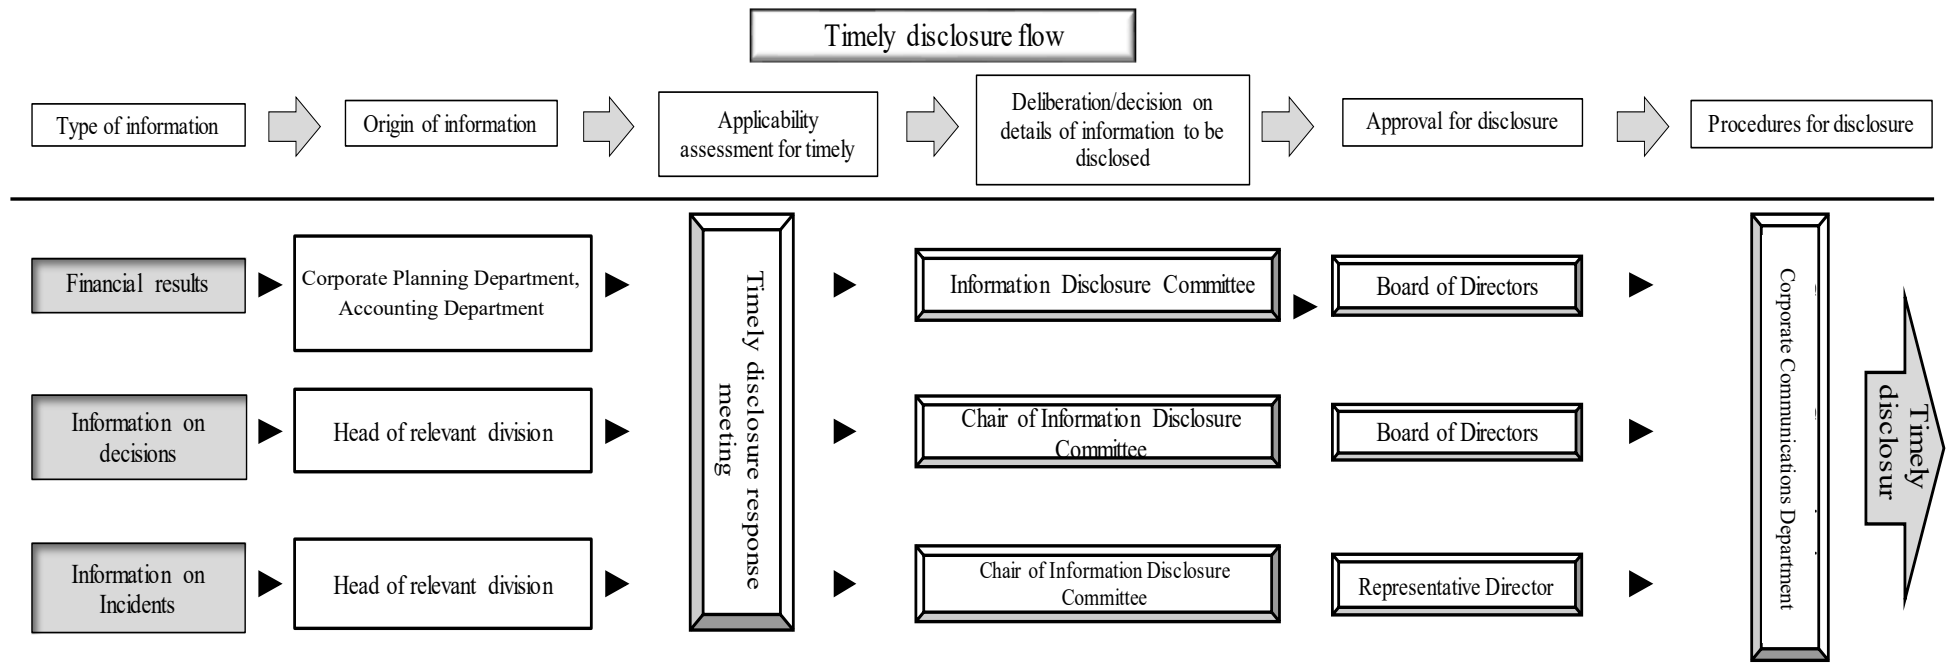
Timely disclosure flow

Type of information

Origin of information

Applicability assessment for timely

Deliberation/decision on details of information to be disclosed

Approval for disclosure

Procedures for disclosure

Financial results

Corporate Planning Department, Accounting Department

Timely disclosure response meeting

Information Disclosure Committee

Board of Directors

Corporate Communications Department

Timely disclosur

Information on decisions

Head of relevant division

Chair of Information Disclosure Committee

Board of Directors

Information on Incidents

Head of relevant division

Chair of Information Disclosure Committee

Representative Director